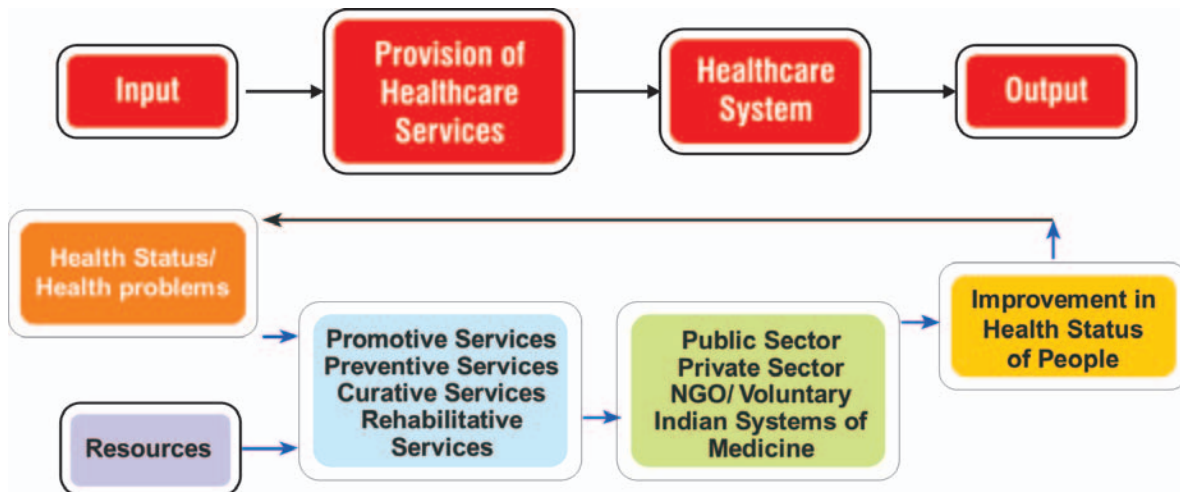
Input

Provision of Healthcare Services

Healthcare System

Output

Health Status/ Health problems

Resources

Promotive Services
Preventive Services
Curative Services
Rehabilitative Services

Public Sector
Private Sector
NGO/ Voluntary
Indian Systems of Medicine

Improvement in Health Status of People